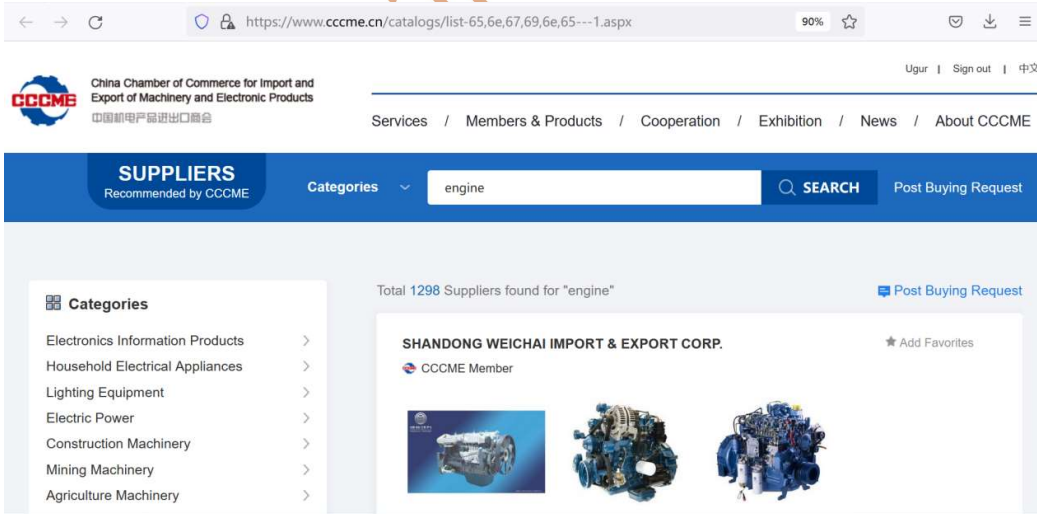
https://www.cccme.cn/catalogs/list-65,6e,67,69,6e,65---1.aspx

90%

Ugur | Sign out | 中文

CCCME

China Chamber of Commerce for Import and Export of Machinery and Electronic Products
中国机电产品进出口商会

Services / Members & Products / Cooperation / Exhibition / News / About CCCME

SUPPLIERS
Recommended by CCCME

Categories

engine

SEARCH

Post Buying Request

Categories

Electronics Information Products
Household Electrical Appliances
Lighting Equipment
Electric Power
Construction Machinery
Mining Machinery
Agriculture Machinery

Total 1298 Suppliers found for "engine"

Post Buying Request

SHANDONG WEICHAI IMPORT & EXPORT CORP.

Add Favorites

CCCME Member